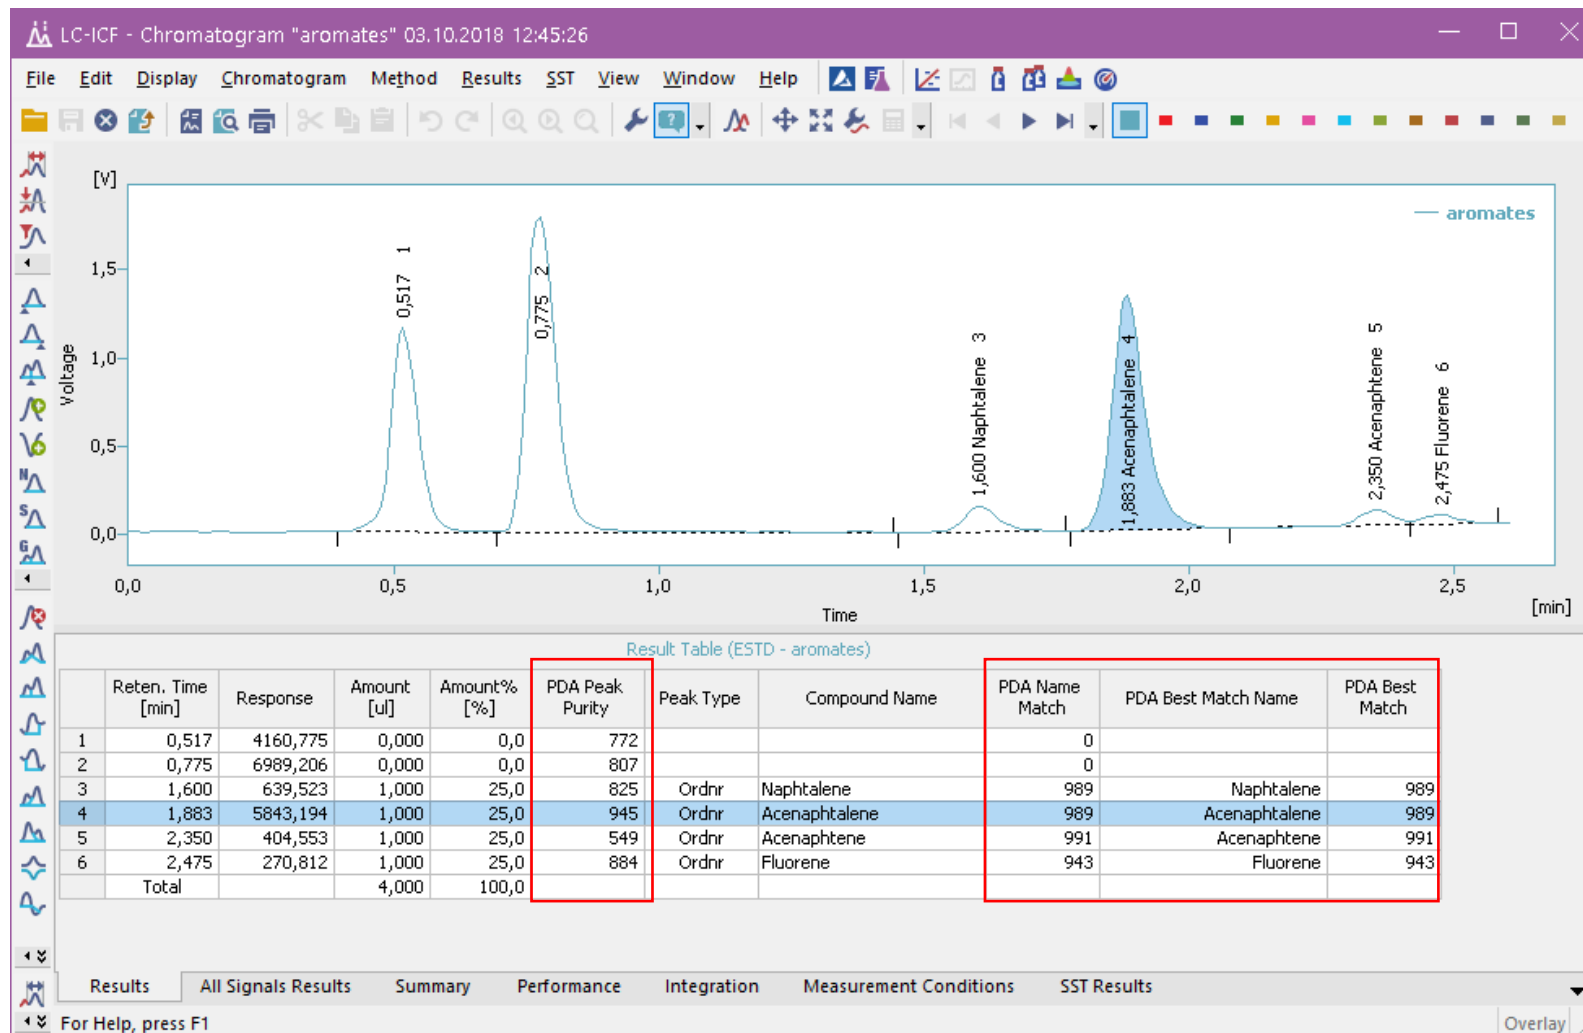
LC-ICF - Chromatogram "aromates" 03.10.2018 12:45:26

File Edit Display Chromatogram Method Results SST View Window Help

[V]

aromates

Voltage

1,5

1,0

0,5

0,0

0,517 1

0,775 2

1,600 Naphtalene 3

1,883 Acenaphtalene 4

2,350 Acenaphtene 5

2,475 Fluorene 6

0,0 0,5 1,0 1,5 2,0 2,5

Time

[min]

Result Table (ESTD - aromates)

| | Reten. Time [min] | Response | Amount [ul] | Amount% [%] | PDA Peak Purity | Peak Type | Compound Name | PDA Name Match | PDA Best Match Name | PDA Best Match |
|---|---|---|---|---|---|---|---|---|---|---|
| 1 | 0,517 | 4160,775 | 0,000 | 0,0 | 772 | | | 0 | | |
| 2 | 0,775 | 6989,206 | 0,000 | 0,0 | 807 | | | 0 | | |
| 3 | 1,600 | 639,523 | 1,000 | 25,0 | 825 | Ordnr | Naphtalene | 989 | Naphtalene | 989 |
| 4 | 1,883 | 5843,194 | 1,000 | 25,0 | 945 | Ordnr | Acenaphtalene | 989 | Acenaphtalene | 989 |
| 5 | 2,350 | 404,553 | 1,000 | 25,0 | 549 | Ordnr | Acenaphtene | 991 | Acenaphtene | 991 |
| 6 | 2,475 | 270,812 | 1,000 | 25,0 | 884 | Ordnr | Fluorene | 943 | Fluorene | 943 |
| | Total | | 4,000 | 100,0 | | | | | | |

Results All Signals Results Summary Performance Integration Measurement Conditions SST Results

For Help, press F1

Overlay